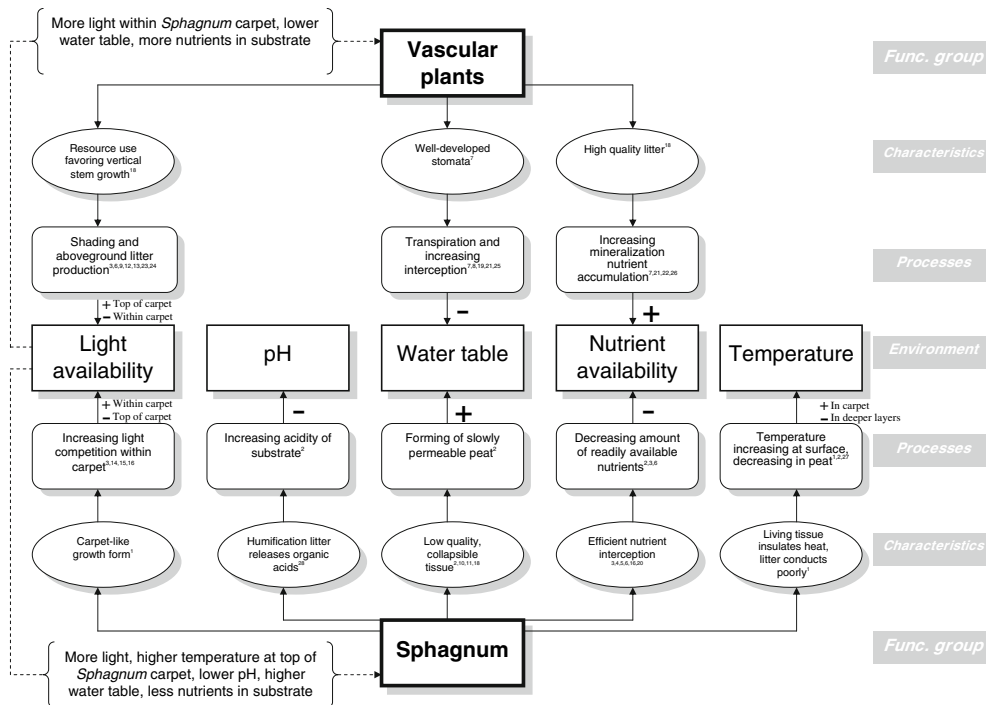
More light within *Sphagnum* carpet, lower water table, more nutrients in substrate

Vascular plants

Func. group

Resource use favoring vertical stem growth$^{18}$

Well-developed stomata$^{7}$

High quality litter$^{18}$

Characteristics

Shading and aboveground litter production$^{3,6,9,12,13,23,24}$

Transpiration and increasing interception$^{7,8,19,21,25}$

Increasing mineralization nutrient accumulation$^{7,21,22,26}$

Processes

+ Top of carpet
− Within carpet

−

+

Light availability

pH

Water table

Nutrient availability

Temperature

Environment

+ Within carpet
− Top of carpet

−

+

−

+ In carpet
− In deeper layers

Increasing light competition within carpet$^{3,14,15,16}$

Increasing acidity of substrate$^{2}$

Forming of slowly permeable peat$^{2}$

Decreasing amount of readily available nutrients$^{2,3,6}$

Temperature increasing at surface, decreasing in peat$^{1,2,27}$

Processes

Carpet-like growth form$^{1}$

Humification litter releases organic acids$^{28}$

Low quality, collapsible tissue$^{2,10,11,18}$

Efficient nutrient interception$^{3,4,5,6,16,20}$

Living tissue insulates heat, litter conducts poorly$^{1}$

Characteristics

Sphagnum

Func. group

More light, higher temperature at top of *Sphagnum* carpet, lower pH, higher water table, less nutrients in substrate